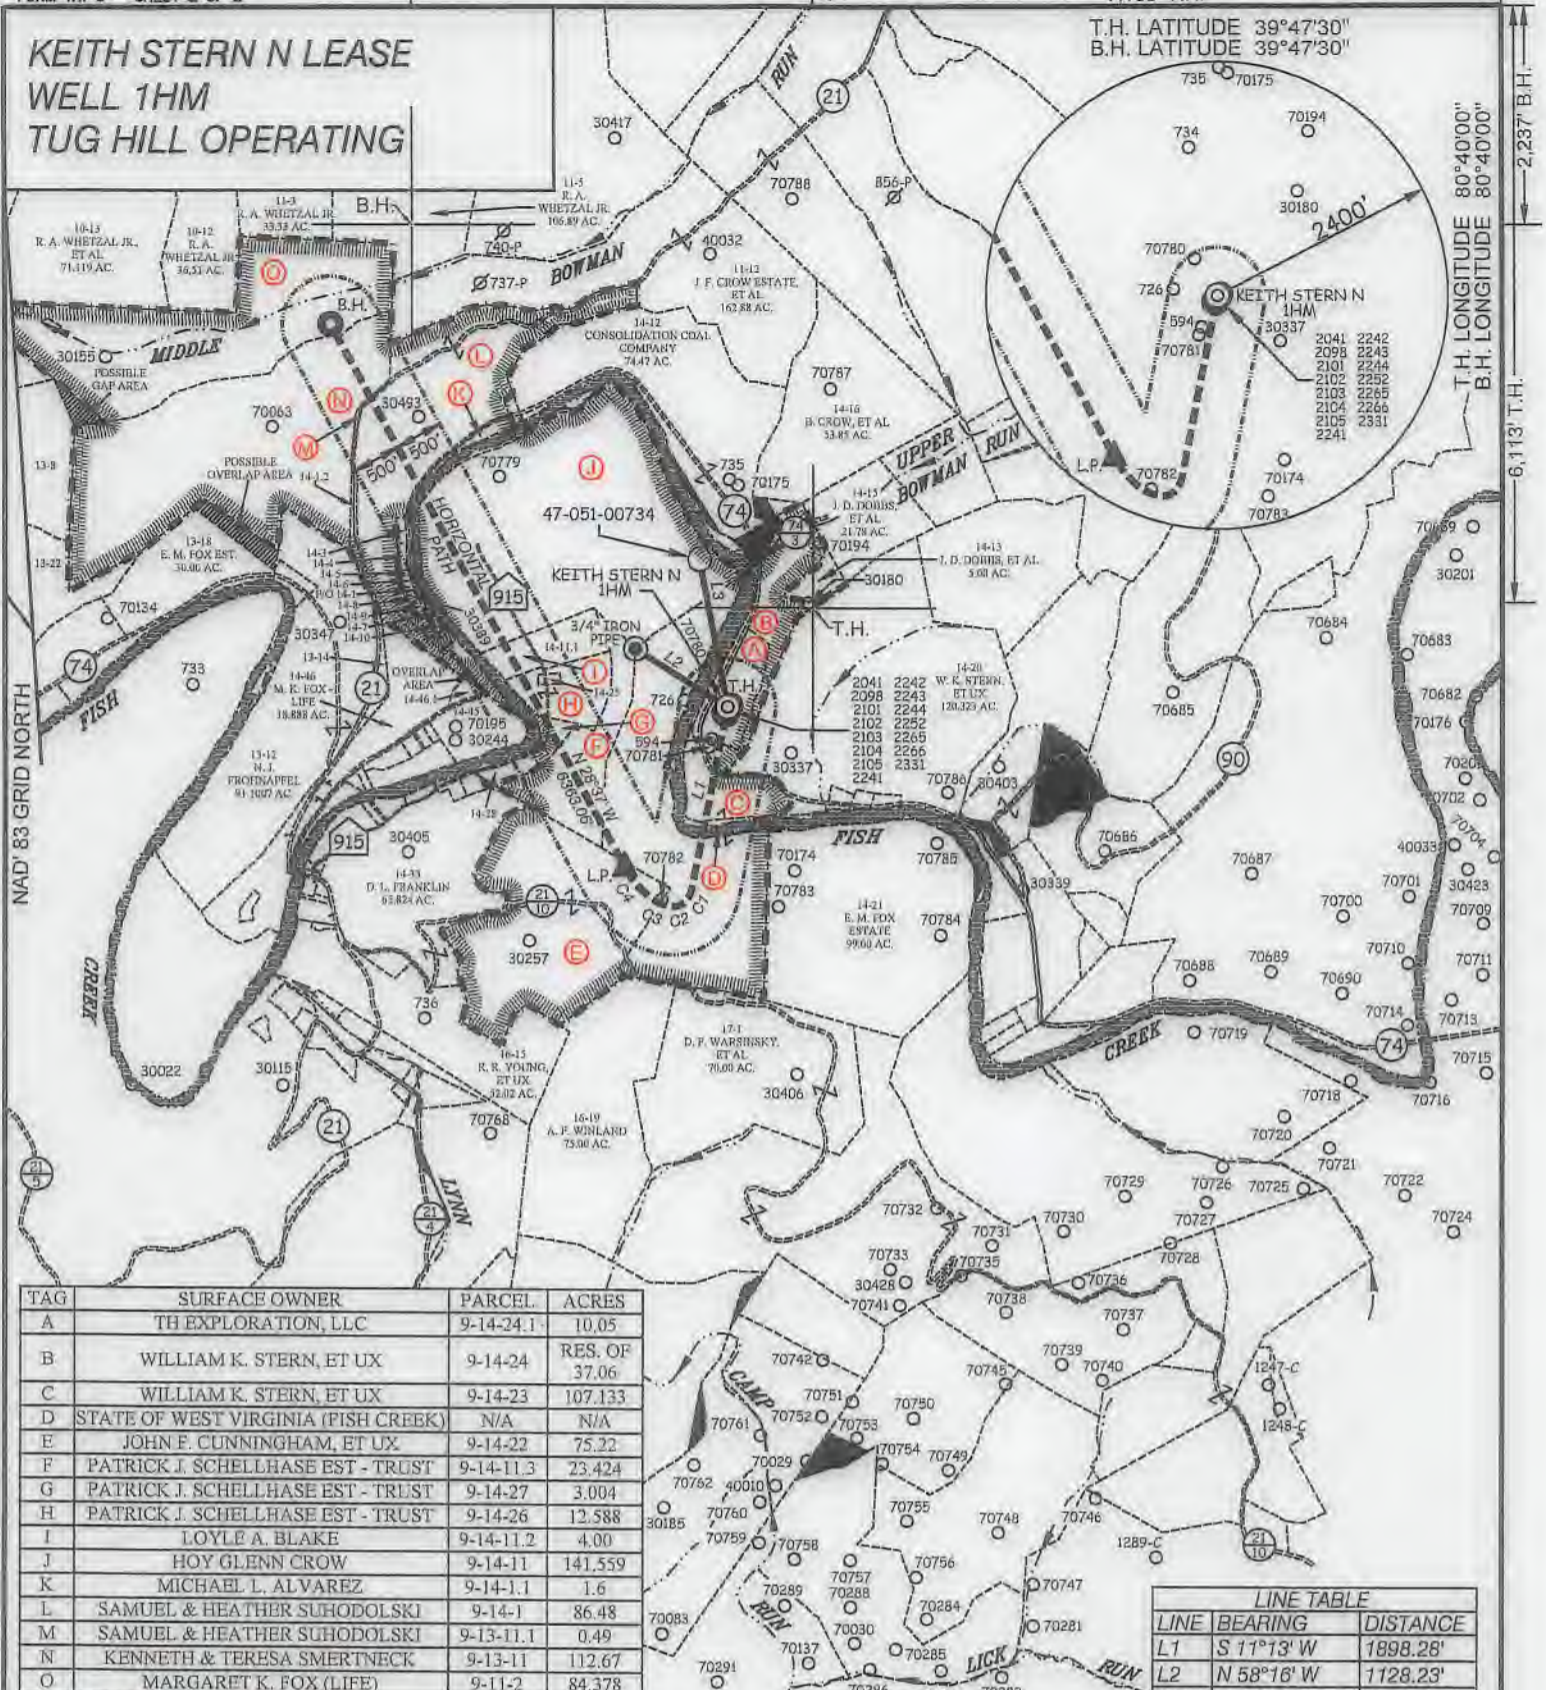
KEITH STERN N LEASE
WELL 1HM
TUG HILL OPERATING

T.H. LATITUDE 39°47'30"
B.H. LATITUDE 39°47'30"

T.H. LONGITUDE 80°40'00"
B.H. LONGITUDE 80°40'00"

2,237' B.H.
6,113' T.H.

NAD' 83 GRID NORTH

735 70175 734 70194 30180 70780 2400' 726 KEITH STERN N 1HM 594 30337 70781 2041 2242 2098 2243 2101 2244 2102 2252 2103 2265 2104 2266 2105 2331 2241 L.P. 70782 70174 70783

30417 RUN 21 70788 856-P B.H. 11-3 R.A. WHETZAL JR. 33.38 AC. 11-5 R.A. WHETZAL JR. 105.89 AC. 10-13 R.A. WHETZAL JR., ET AL 71.119 AC. 10-12 R.A. WHETZAL JR. 36.51 AC. 740-P 737-P BOWMAN 40032 11-12 J. F. CROW ESTATE, ET AL 162.88 AC. 14-12 CONSOLIDATION COAL COMPANY 74.47 AC. O B.H. L 30155 MIDDLE POSSIBLE GAP AREA N K 30493 70063 M 70787 14-16 B. CROW, ET AL 33.85 AC. UPPER BOWMAN RUN 500' 500' POSSIBLE OVERLAP AREA 14-1.2 70779 J 735 70175 74 13-8 HORIZONTAL PATH 47-051-00734 74 3 14-15 J. D. DOBBS, ET AL 21.78 AC. 70194 14-13 J. D. DOBBS, ET AL 5.08 AC. 13-18 E. M. FOX EST. 30.00 AC. 13-22 915 KEITH STERN N 1HM L3 30180 70134 14-3 14-4 14-5 14-6 P/O 14-1 14-8 14-9 14-10 3/4" IRON PIPE B A T.H. 30347 30389 14-11.1 70780 L2 74 733 14-46 M. K. FOX-LIFE 18.888 AC. OVERLAP AREA 14-46 I 14-25 726 T.H. 2041 2242 2098 2243 2101 2244 2102 2252 2103 2265 2104 2266 2105 2331 2241 14-20 W. K. STERN, ET UX 120.323 AC. FISH 21 H 14-45 70195 30244 G 594 70781 F 30337 13-12 M. J. FROHNAPFEL 81.1027 AC. N 6°37' W 6969.06' L1 70786 30403 C 90 14-28 70785 FISH 915 30405 14-33 D. L. FRANKLIN 63.824 AC. 70782 L.P. C4 C3 C2 C1 D 70174 70783 21 10 14-21 E. M. FOX ESTATE 99.60 AC. 70784 CREEK 30257 E 736 30339 30022 30115 16-15 R. R. YOUNG, ET UX 32.02 AC. 17-1 D. F. WARSINSKY, ET AL 70.00 AC. 30406 70768 16-19 A. F. WINLAND 75.00 AC. 21 21 5 LYNN 21 4 CREEK 70719 70684 70683 70685 70682 70176 70686 70687 70701 70700 70709 70710 70711 70688 70689 70690 70714 70713 74 70715 70716 70718 70720 70721 70722 70724 70729 70726 70725 70727 70728 70732 70731 70730 70733 70735 30428 70736 70741 70738 70737 70742 70739 70740 70745 1247-C 70751 70750 1248-C 70752 70753 70761 CAMP 70754 70749 70029 70762 40010 70755 30185 70760 70748 70746 70759 70758 1289-C 21 10 70756 70757 70288 70289 70747 70284 RUN 70083 70030 70281 70137 70285 LICK 70291 RUN 70669 30201 70202 70702 70704 40033 30423

| TAG | SURFACE OWNER | PARCEL | ACRES |
|---|---|---|---|
| A | TH EXPLORATION, LLC | 9-14-24.1 | 10.05 |
| B | WILLIAM K. STERN, ET UX | 9-14-24 | RES. OF 37.06 |
| C | WILLIAM K. STERN, ET UX | 9-14-23 | 107.133 |
| D | STATE OF WEST VIRGINIA (FISH CREEK) | N/A | N/A |
| E | JOHN F. CUNNINGHAM, ET UX | 9-14-22 | 75.22 |
| F | PATRICK J. SCHELLHASE EST - TRUST | 9-14-11.3 | 23.424 |
| G | PATRICK J. SCHELLHASE EST - TRUST | 9-14-27 | 3.004 |
| H | PATRICK J. SCHELLHASE EST - TRUST | 9-14-26 | 12.588 |
| I | LOYLE A. BLAKE | 9-14-11.2 | 4.00 |
| J | HOY GLENN CROW | 9-14-11 | 141.559 |
| K | MICHAEL L. ALVAREZ | 9-14-1.1 | 1.6 |
| L | SAMUEL & HEATHER SUHODOLSKI | 9-14-1 | 86.48 |
| M | SAMUEL & HEATHER SUHODOLSKI | 9-13-11.1 | 0.49 |
| N | KENNETH & TERESA SMERTNECK | 9-13-11 | 112.67 |
| O | MARGARET K. FOX (LIFE) | 9-11-2 | 84.378 |

LINE TABLE

| LINE | BEARING | DISTANCE |
|---|---|---|
| L1 | S 11°13' W | 1898.28' |
| L2 | N 58°16' W | 1128.23' |